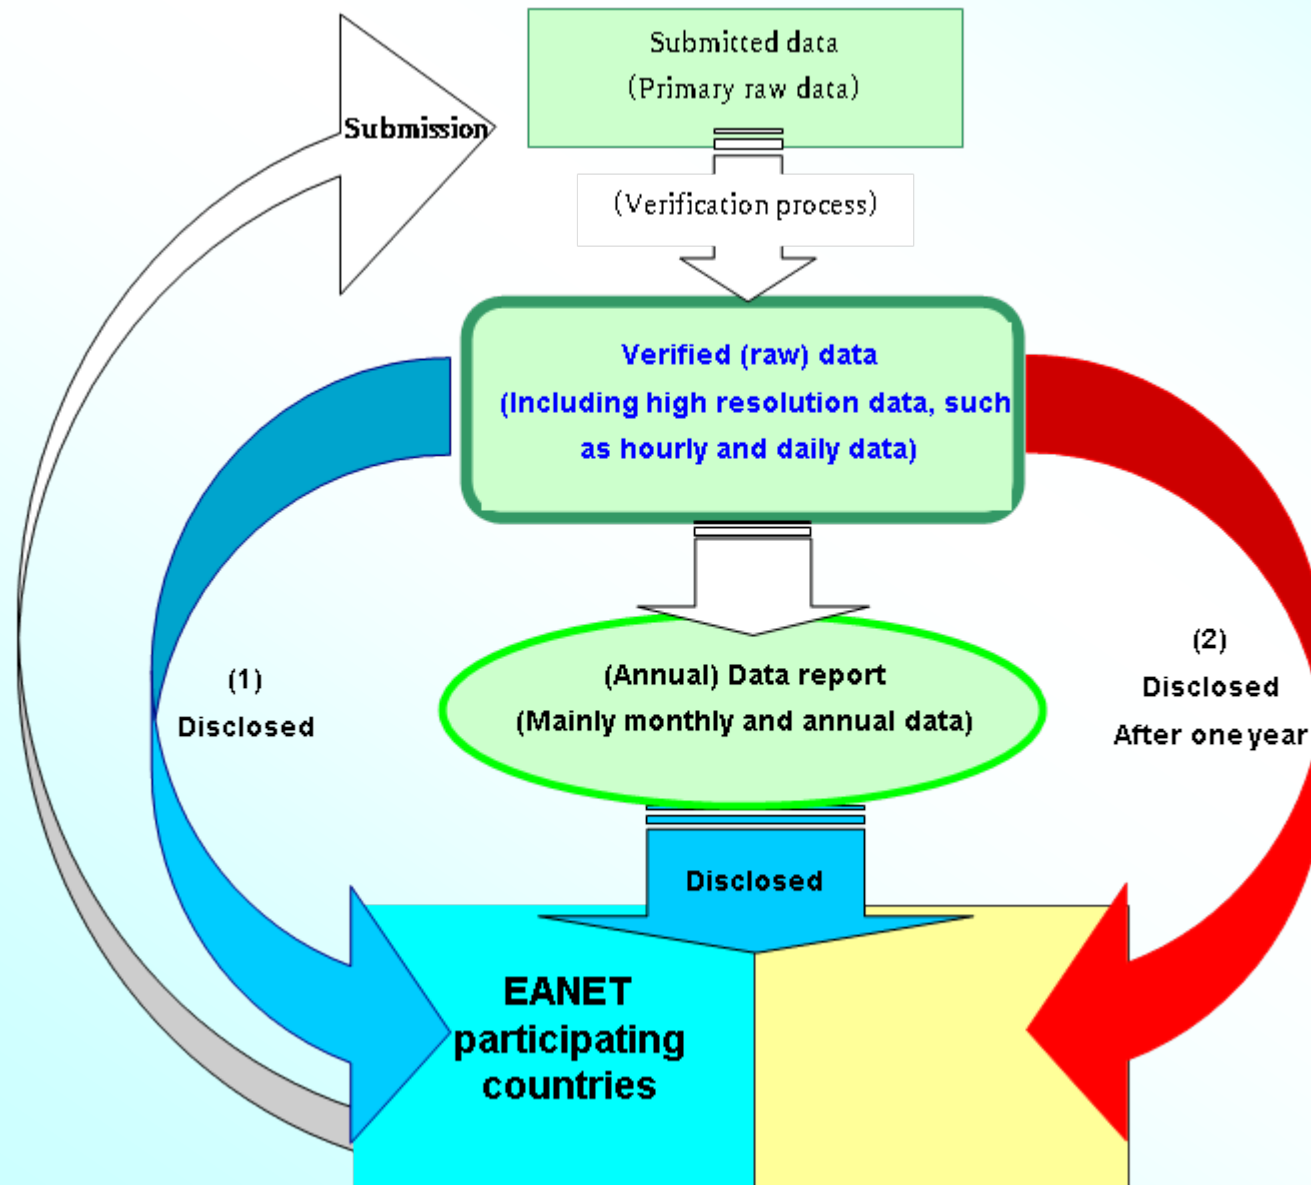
Submission

Submitted data
(Primary raw data)

(Verification process)

Verified (raw) data
(Including high resolution data, such as hourly and daily data)

(1)
Disclosed

(Annual) Data report
(Mainly monthly and annual data)

(2)
Disclosed
After one year

Disclosed

EANET participating countries